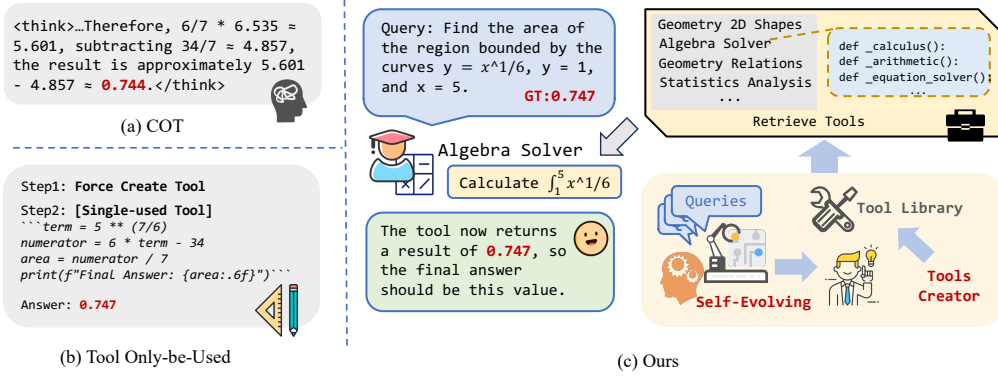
<think>…Therefore, 6/7 * 6.535 ≈ 5.601, subtracting 34/7 ≈ 4.857, the result is approximately 5.601 - 4.857 ≈ 0.744.</think>

(a) COT

Step1: Force Create Tool

Step2: [Single-used Tool]

```term = 5 ** (7/6)
numerator = 6 * term - 34
area = numerator / 7
print(f"Final Answer: {area:.6f}")```

Answer: 0.747

(b) Tool Only-be-Used

Query: Find the area of the region bounded by the curves y = $x^1/6$, y = 1, and x = 5.

GT:0.747

Algebra Solver

Calculate $\int_1^5 x^1/6$

The tool now returns a result of 0.747, so the final answer should be this value.

Geometry 2D Shapes
Algebra Solver
Geometry Relations
Statistics Analysis
...

def _calculus():
def _arithmetic():
def _equation_solver():
...

Retrieve Tools

Queries

Tool Library

Self-Evolving

Tools Creator

(c) Ours